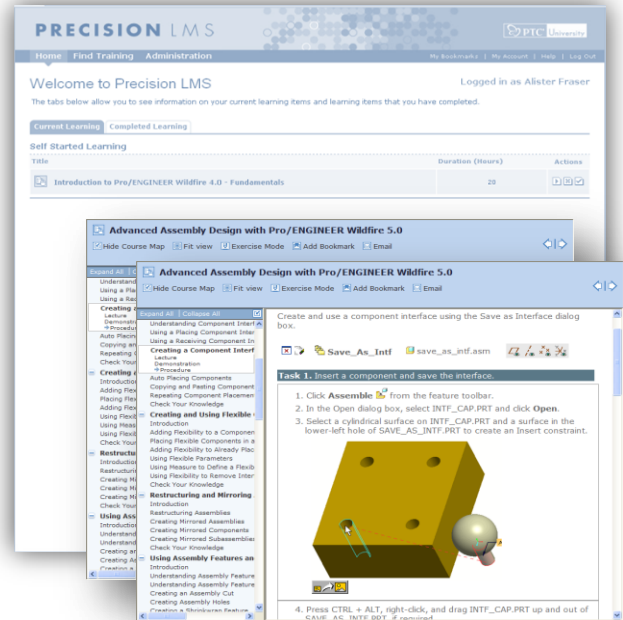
PRECISION LMS

PTC University

Home Find Training Administration

My Bookmarks | My Account | Help | Log Out

Welcome to Precision LMS

Logged in as Alister Fraser

The tabs below allow you to see information on your current learning items and learning items that you have completed.

Current Learning Completed Learning

Self Started Learning

| Title | Duration (Hours) | Actions |
|---|---|---|
| Introduction to Pro/ENGINEER Wildfire 4.0 - Fundamentals | 28 | |

Advanced Assembly Design with Pro/ENGINEER Wildfire 5.0

Hide Course Map Fit view Exercise Mode Add Bookmark Email

Expand All | Collapse All

Understand
Using a Pla
Using a Re
Creating a
Lecture
Demonstration
Procedure
Auto Placing
Copying an
Repeating C
Check Your
Creating a
Introduction
Adding Flex
Placing Flex
Adding Flex
Using Flexib
Using Meas
Using Flexib
Check Your
Restructu
Introduction
Restructurin
Creating Mi
Creating Mi
Creating Mi
Check Your
Using Ass
Introduction
Understand
Understand
Creating an
Creating As
Creating a

Advanced Assembly Design with Pro/ENGINEER Wildfire 5.0

Hide Course Map Fit view Exercise Mode Add Bookmark Email

Expand All | Collapse All

Understanding Component Interf
Using a Placing Component Inter
Using a Receiving Component In
Creating a Component Interf
Lecture
Demonstration
Procedure
Auto Placing Components
Copying and Pasting Component
Repeating Component Placemen
Check Your Knowledge
Creating and Using Flexible
Introduction
Adding Flexibility to a Componen
Placing Flexible Components in a
Adding Flexibility to Already Plac
Using Flexible Parameters
Using Measure to Define a Flexib
Using Flexibility to Remove Inter
Check Your Knowledge
Restructuring and Mirroring
Introduction
Restructuring Assemblies
Creating Mirrored Assemblies
Creating Mirrored Components
Creating Mirrored Subassemblies
Check Your Knowledge
Using Assembly Features an
Introduction
Understanding Assembly Feature
Understanding Assembly Feature
Creating an Assembly Cut
Creating Assembly Holes
Creating a Shrinkwrap Feature

Create and use a component interface using the Save as Interface dialog box.

Save_As_Intf save_as_intf.asm

Task 1. Insert a component and save the interface.

1. Click Assemble from the feature toolbar.
2. In the Open dialog box, select INTF_CAP.PRT and click Open.
3. Select a cylindrical surface on INTF_CAP.PRT and a surface in the lower-left hole of SAVE_AS_INTF.PRT to create an Insert constraint.

4. Press CTRL + ALT, right-click, and drag INTF_CAP.PRT up and out of SAVE_AS_INTF.PRT, if required.